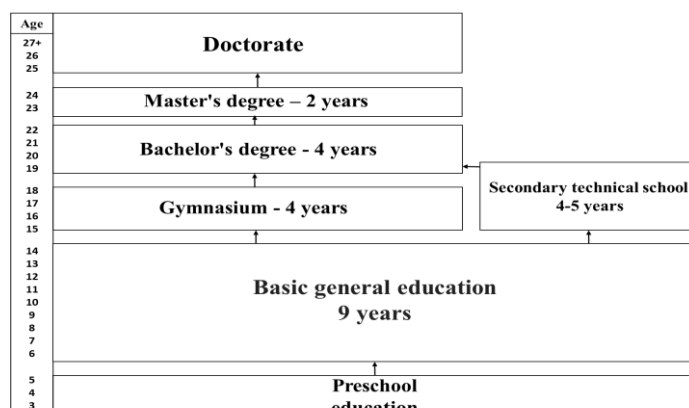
Age
27+
26
25
Doctorate

24
23
Master's degree – 2 years

22
21
20
19
Bachelor's degree - 4 years

18
17
16
15
Gymnasium - 4 years

Secondary technical school
4-5 years

14
13
12
11
10
9
8
7
6
Basic general education
9 years

5
4
3
Preschool
education